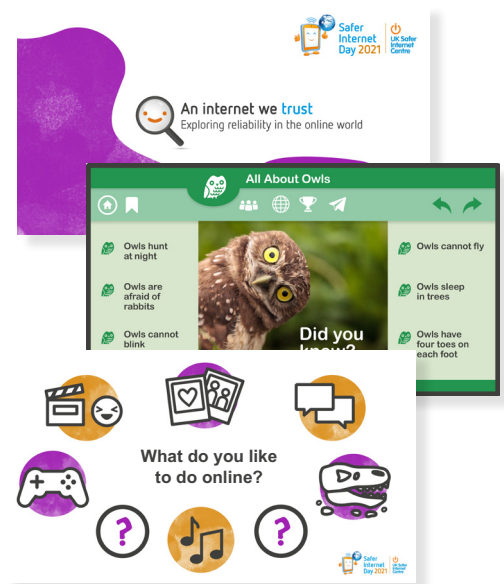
Safer Internet Day 2021

UK Safer Internet Centre

An internet we trust
Exploring reliability in the online world

All About Owls

Owls hunt at night

Owls are afraid of rabbits

Owls cannot blink

Did you know?

Owls cannot fly

Owls sleep in trees

Owls have four toes on each foot

What do you like to do online?

?

?

Safer Internet Day 2021

UK Safer Internet Centre